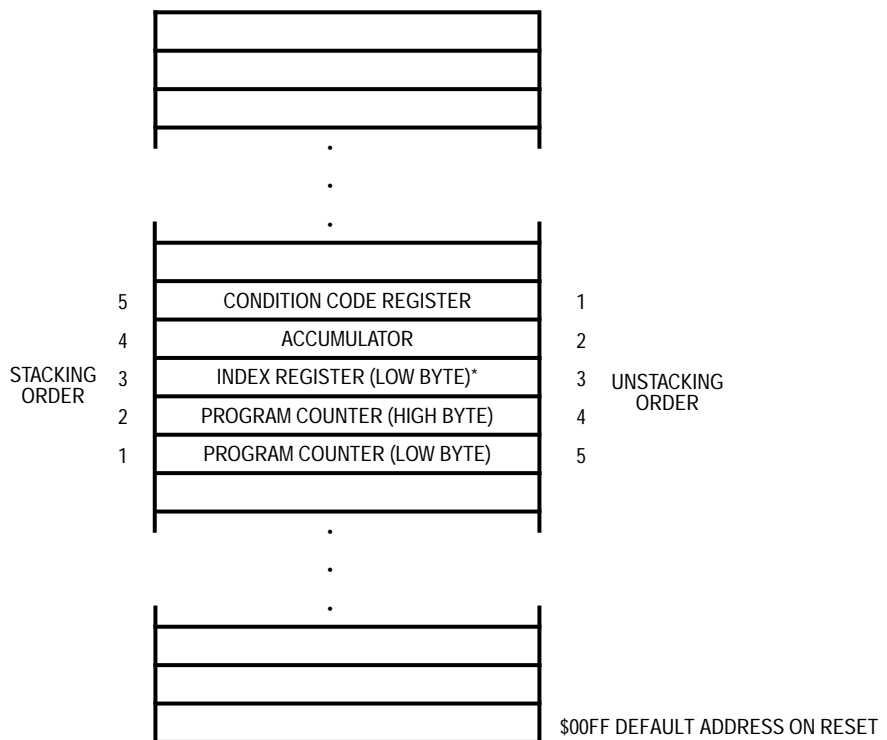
STACKING ORDER

5 CONDITION CODE REGISTER 1
4 ACCUMULATOR 2
3 INDEX REGISTER (LOW BYTE)* 3
2 PROGRAM COUNTER (HIGH BYTE) 4
1 PROGRAM COUNTER (LOW BYTE) 5

UNSTACKING ORDER

$00FF DEFAULT ADDRESS ON RESET